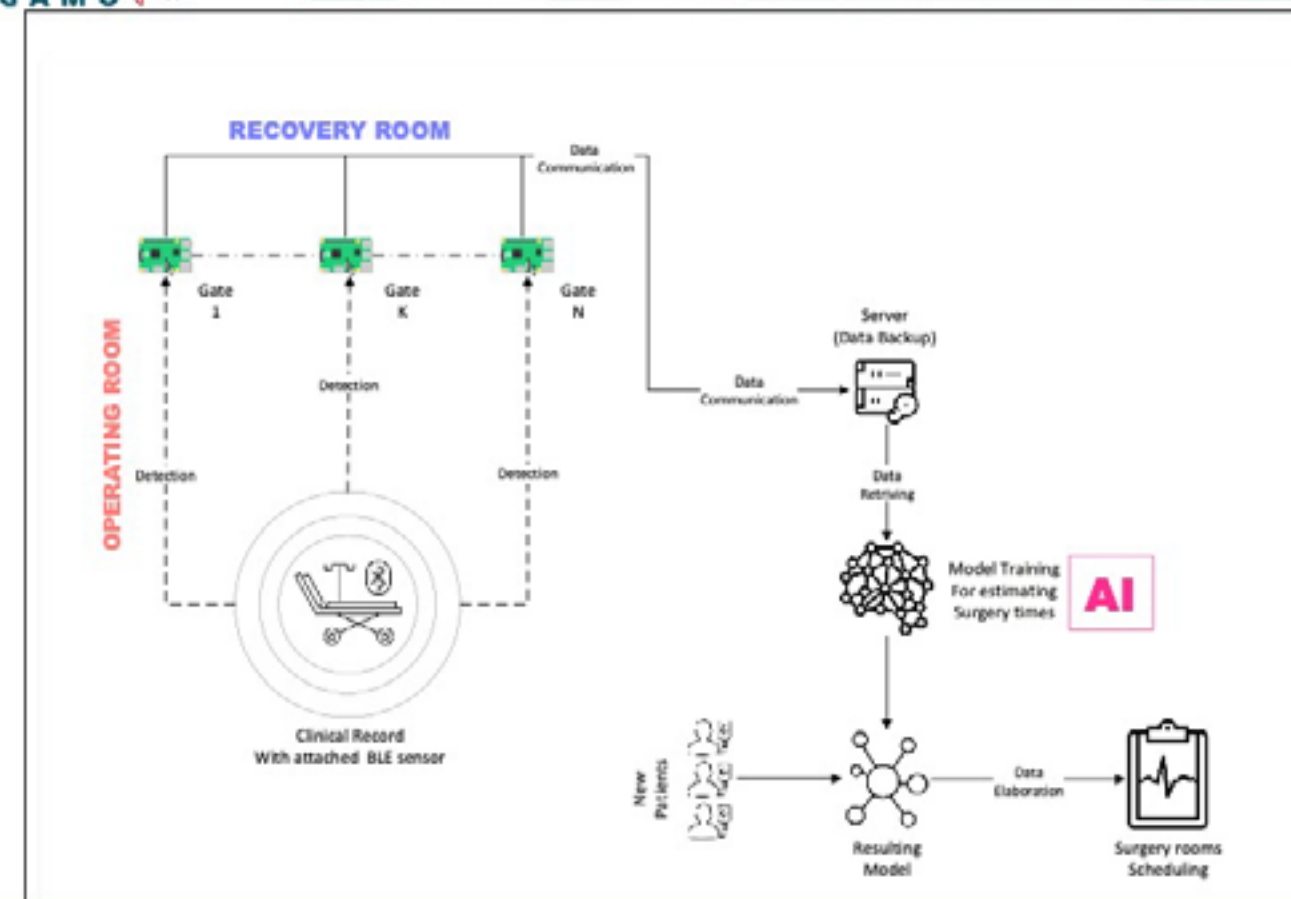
RECOVERY ROOM

Data Communication

Gate 1

Gate K

Gate N

OPERATING ROOM

Detection

Detection

Detection

Clinical Record
With attached BLE sensor

Server
(Data Backup)

Data Communication

Data Retriving

Model Training
For estimating
Surgery times

AI

New Patients

Resulting Model

Data Elaboration

Surgery rooms Scheduling